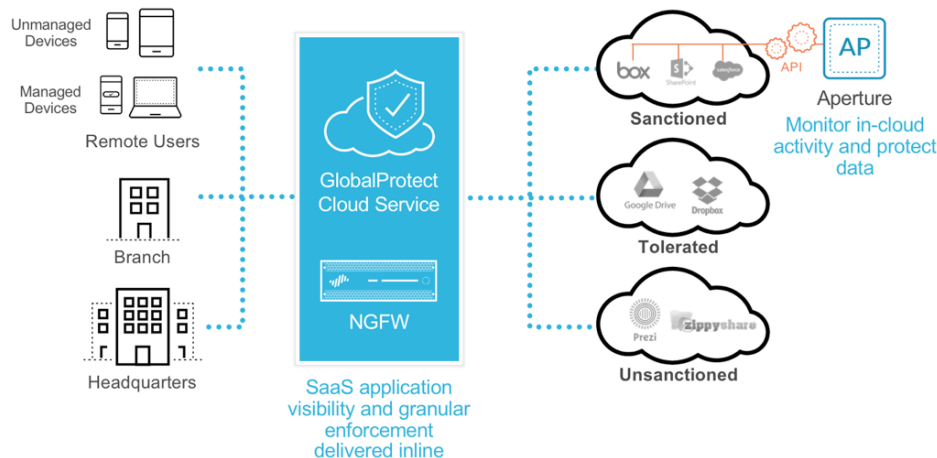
Unmanaged Devices

Managed Devices

Remote Users

Branch

Headquarters

GlobalProtect Cloud Service

NGFW

SaaS application visibility and granular enforcement delivered inline

box

SharePoint

salesforce

Sanctioned

API

AP

Aperture

Monitor in-cloud activity and protect data

Google Drive

Dropbox

Tolerated

Prezi

zippyshare

Unsanctioned